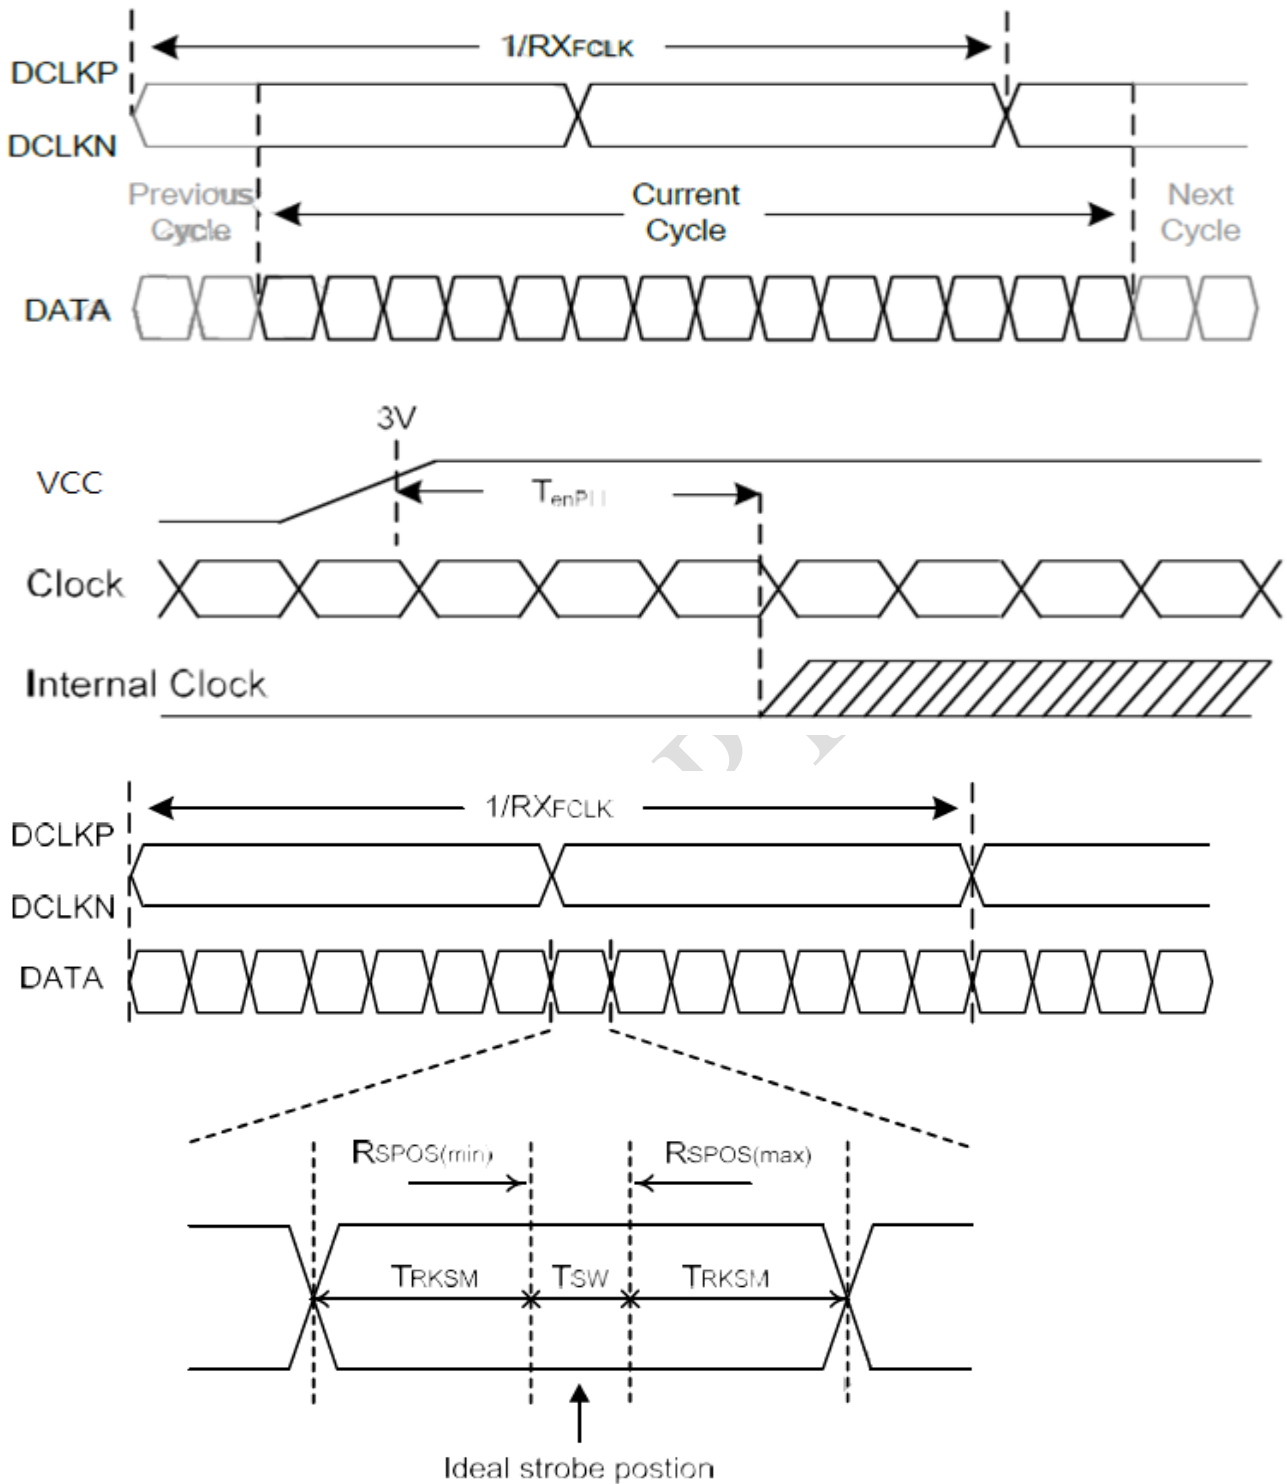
1/RXFCLK

DCLKP

DCLKN

Previous Cycle

Current Cycle

Next Cycle

DATA

3V

VCC

$T_{enPLL}$

Clock

Internal Clock

1/RXFCLK

DCLKP

DCLKN

DATA

RSPOS(min)

RSPOS(max)

TRKSM

TSW

TRKSM

Ideal strobe postion